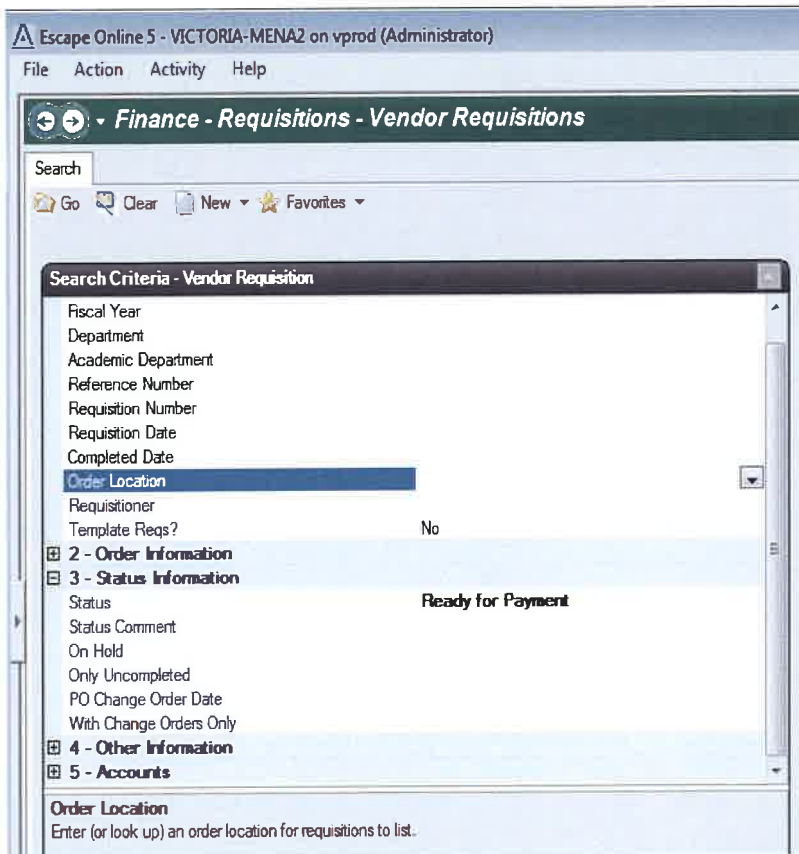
Escape Online 5 - VICTORIA-MENA2 on vprod (Administrator)

File Action Activity Help

Finance - Requisitions - Vendor Requisitions

Search

Go Clear New Favorites

Search Criteria - Vendor Requisition

| | |
|---|---|
| Fiscal Year | |
| Department | |
| Academic Department | |
| Reference Number | |
| Requisition Number | |
| Requisition Date | |
| Completed Date | |
| Order Location | |
| Requisitioner | |
| Template Reqs? | No |
| 2 - Order Information | |
| 3 - Status Information | |
| Status | Ready for Payment |
| Status Comment | |
| On Hold | |
| Only Uncompleted | |
| PO Change Order Date | |
| With Change Orders Only | |
| 4 - Other Information | |
| 5 - Accounts | |

Order Location
Enter (or look up) an order location for requisitions to list.